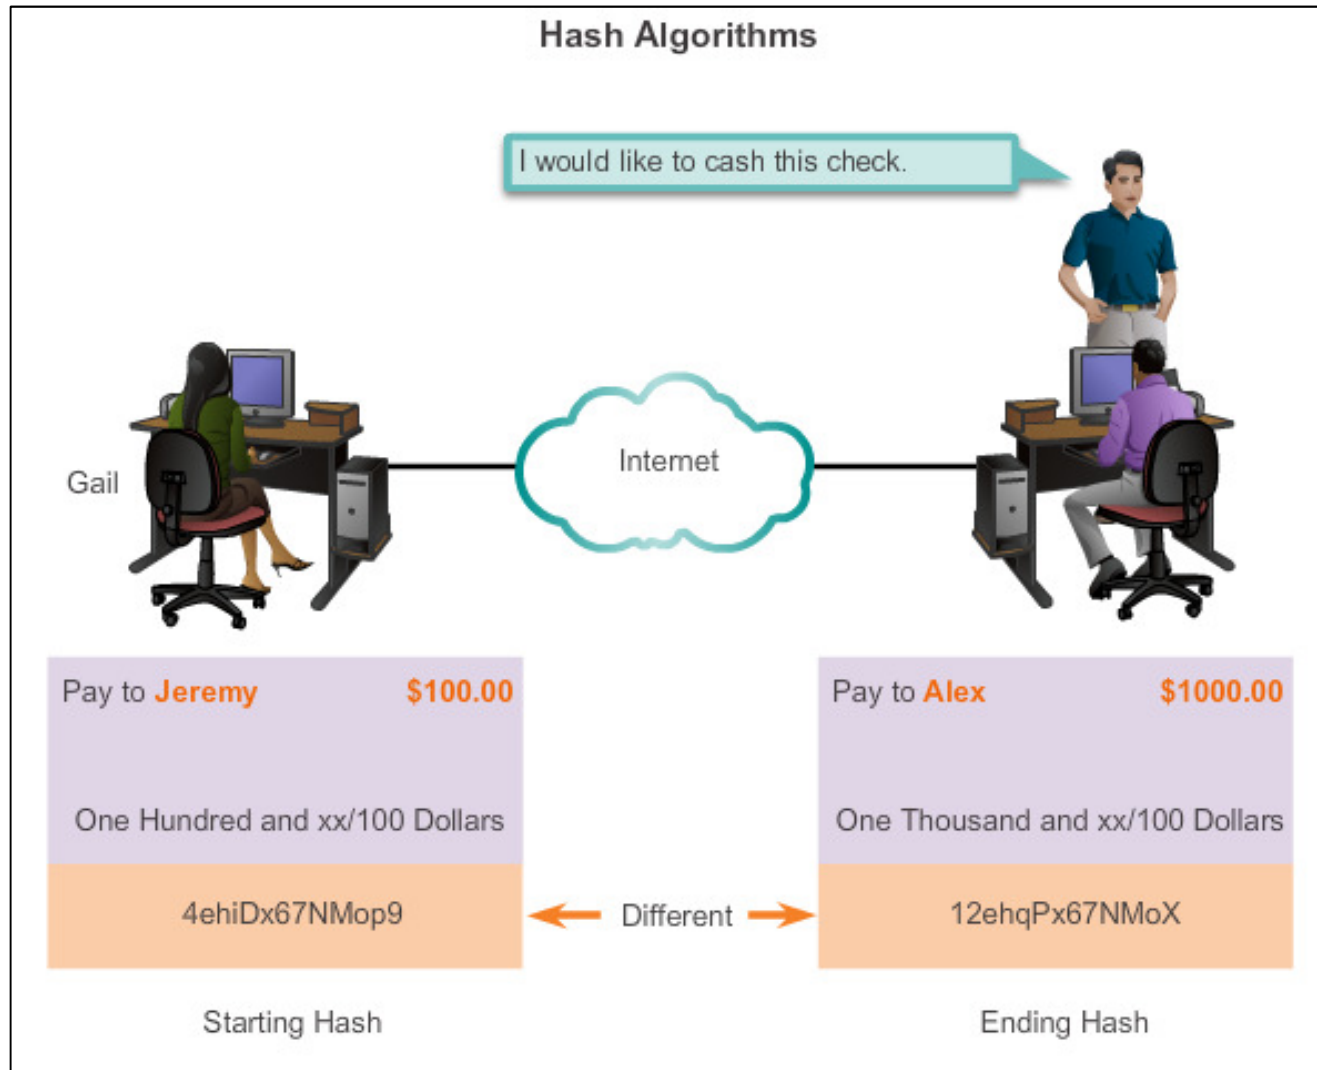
Hash Algorithms

I would like to cash this check.

Gail

Internet

Pay to Jeremy $100.00

One Hundred and xx/100 Dollars

4ehiDx67NMop9

Different

Pay to Alex $1000.00

One Thousand and xx/100 Dollars

12ehqPx67NMoX

Starting Hash

Ending Hash